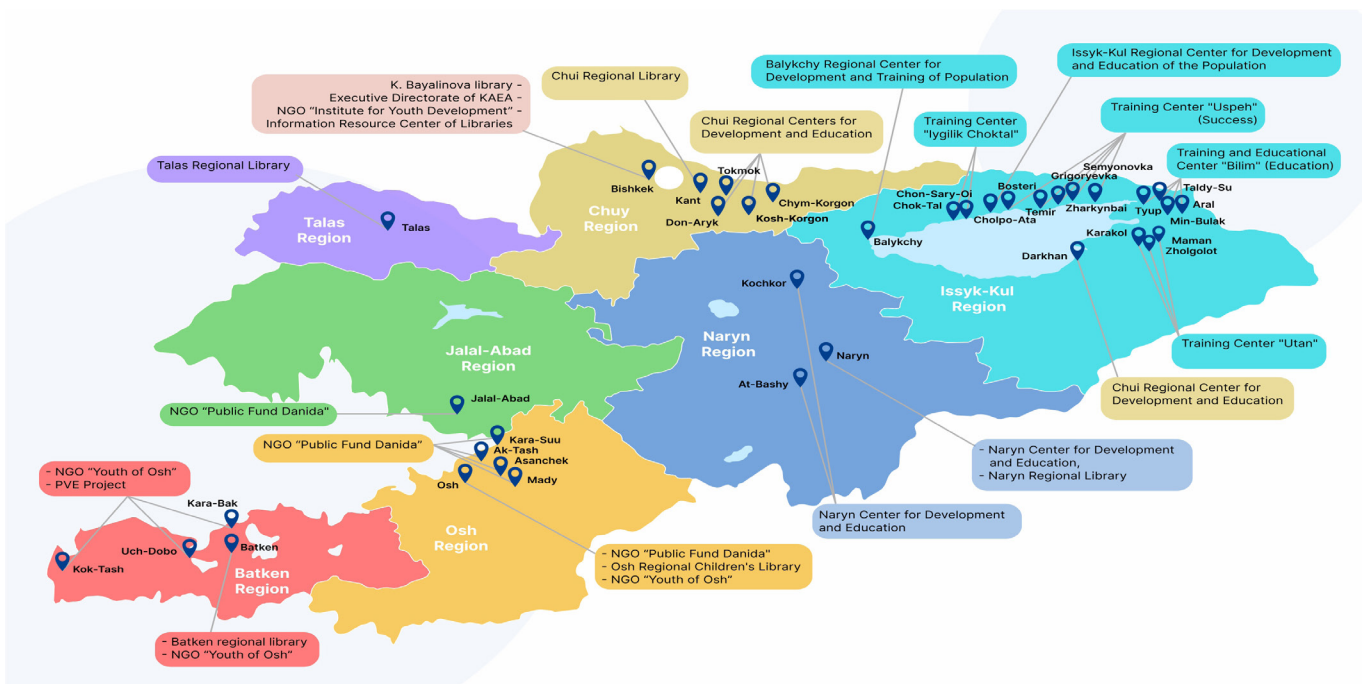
K. Bayalinova library -
Executive Directorate of KAEA -
NGO "Institute for Youth Development" -
Information Resource Center of Libraries

Chui Regional Library

Balykchy Regional Center for Development and Training of Population

Issyk-Kul Regional Center for Development and Education of the Population

Chui Regional Centers for Development and Education

Training Center "Iygilik Choktal"

Training Center "Uspeh" (Success)

Training and Educational Center "Bilim" (Education)

Talas Regional Library

Talas Region

Talas

Bishkek

Kant

Tokmok

Chuy Region

Don-Aryk

Chym-Korgon

Kosh-Korgon

Chon-Sary-Oi

Chok-Tal

Cholpo-Ata

Bosteri

Temir

Grigoryevka

Semyonovka

Zharkynbai

Tyup

Taldy-Su

Aral

Min-Bulak

Balykchy

Karakol

Maman

Zholgolot

Darkhan

Issyk-Kul Region

Kochkor

Naryn Region

Naryn

At-Bashy

Training Center "Utan"

Chui Regional Center for Development and Education

Jalal-Abad Region

Jalal-Abad

NGO "Public Fund Danida"

NGO "Public Fund Danida"

Kara-Suu

Ak-Tash

Asanchek

Mady

Osh

Osh Region

- Naryn Center for Development and Education,
- Naryn Regional Library

Naryn Center for Development and Education

- NGO "Youth of Osh"
- PVE Project

Kara-Bak

Uch-Dobo

Batken

Kok-Tash

Batken Region

- NGO "Public Fund Danida"
- Osh Regional Children's Library
- NGO "Youth of Osh"

- Batken regional library
- NGO "Youth of Osh"